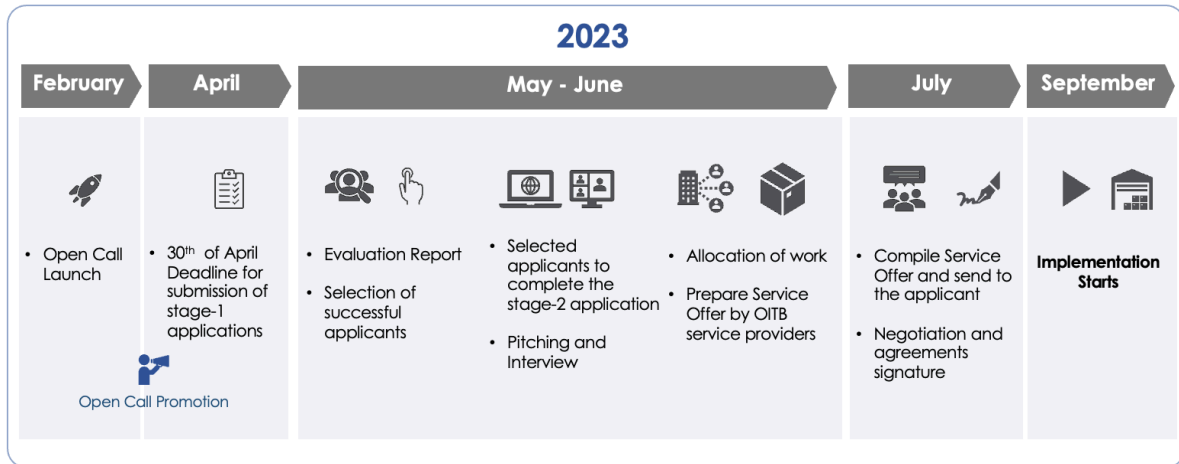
2023

February

April

May - June

July

September

• Open Call Launch

• 30$^{th}$ of April Deadline for submission of stage-1 applications

Open Call Promotion

• Evaluation Report

• Selection of successful applicants

• Selected applicants to complete the stage-2 application

• Pitching and Interview

• Allocation of work

• Prepare Service Offer by OITB service providers

• Compile Service Offer and send to the applicant

• Negotiation and agreements signature

Implementation Starts